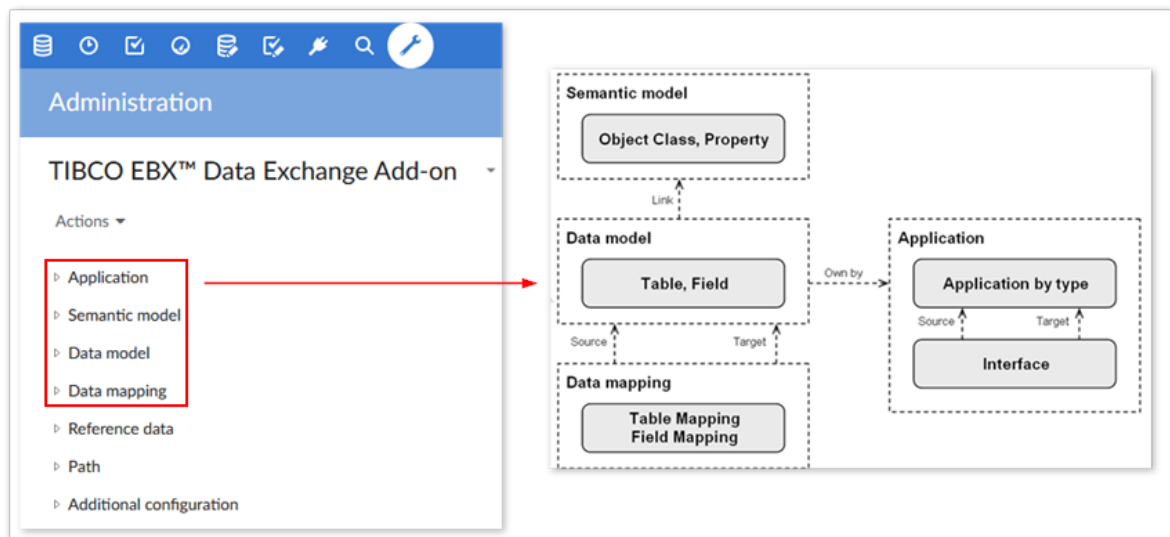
Administration

TIBCO EBX™ Data Exchange Add-on

Actions

Application

Semantic model

Data model

Data mapping

Reference data

Path

Additional configuration

Semantic model

Object Class, Property

Link

Data model

Table, Field

Own by

Application

Application by type

Source

Target

Interface

Source

Target

Data mapping

Table Mapping
Field Mapping